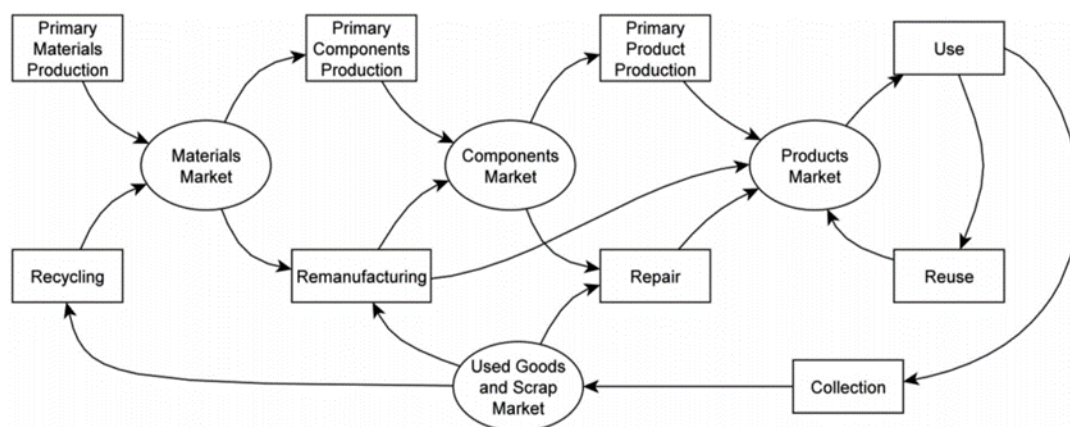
Primary Materials Production

Primary Components Production

Primary Product Production

Use

Materials Market

Components Market

Products Market

Recycling

Remanufacturing

Repair

Reuse

Used Goods and Scrap Market

Collection